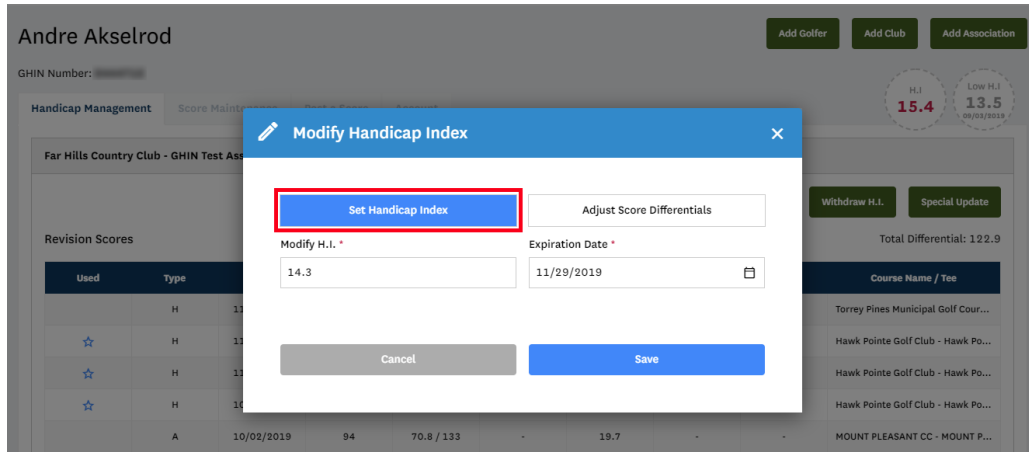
Andre Akselrod

Add Golfer
Add Club
Add Association

GHIN Number: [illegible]

H.I
15.4

Low H.I
13.5
08/03/2019

Handicap Management
Score Maintenance
Post a Score
Account

Far Hills Country Club - GHIN Test Ass

Withdraw H.I.
Special Update

Revision Scores

Total Differential: 122.9

Modify Handicap Index

×

Set Handicap Index
Adjust Score Differentials

Modify H.I. *
14.3

Expiration Date *
11/29/2019

Cancel
Save

| Used | Type | | | | | | | | Course Name / Tee |
|---|---|---|---|---|---|---|---|---|---|
| | H | 11 | | | | | | | Torrey Pines Municipal Golf Cour... |
| ☆ | H | 11 | | | | | | | Hawk Pointe Golf Club - Hawk Po... |
| ☆ | H | 11 | | | | | | | Hawk Pointe Golf Club - Hawk Po... |
| ☆ | H | 10 | | | | | | | Hawk Pointe Golf Club - Hawk Po... |
| | A | 10/02/2019 | 94 | 70.8 / 133 | - | 19.7 | - | - | MOUNT PLEASANT CC - MOUNT P... |